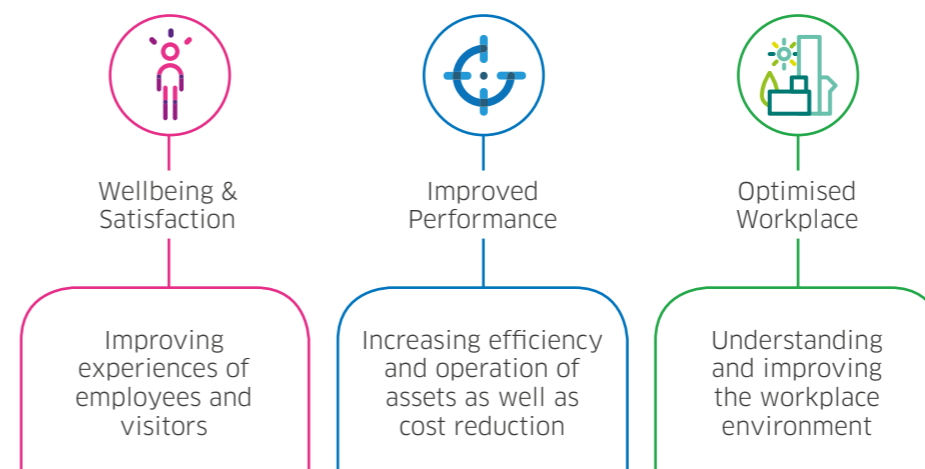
Wellbeing & Satisfaction

Improving experiences of employees and visitors

Improved Performance

Increasing efficiency and operation of assets as well as cost reduction

Optimised Workplace

Understanding and improving the workplace environment